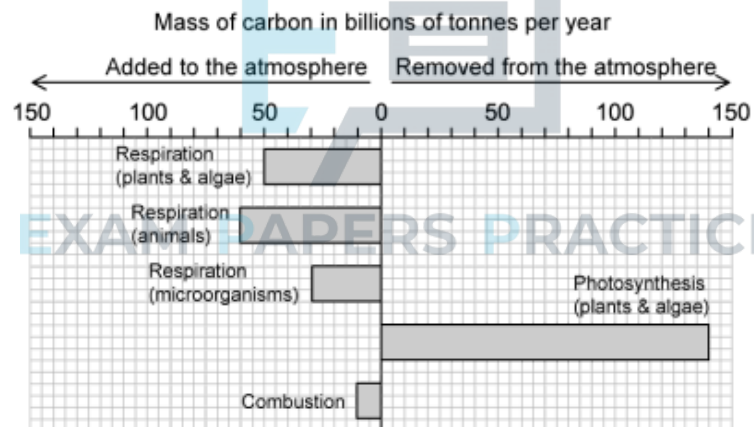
Mass of carbon in billions of tonnes per year

Added to the atmosphere

Removed from the atmosphere

150 100 50 0 50 100 150

Respiration (plants & algae)

Respiration (animals)

Respiration (microorganisms)

Photosynthesis (plants & algae)

Combustion

EXAM PAPERS PRACTICE